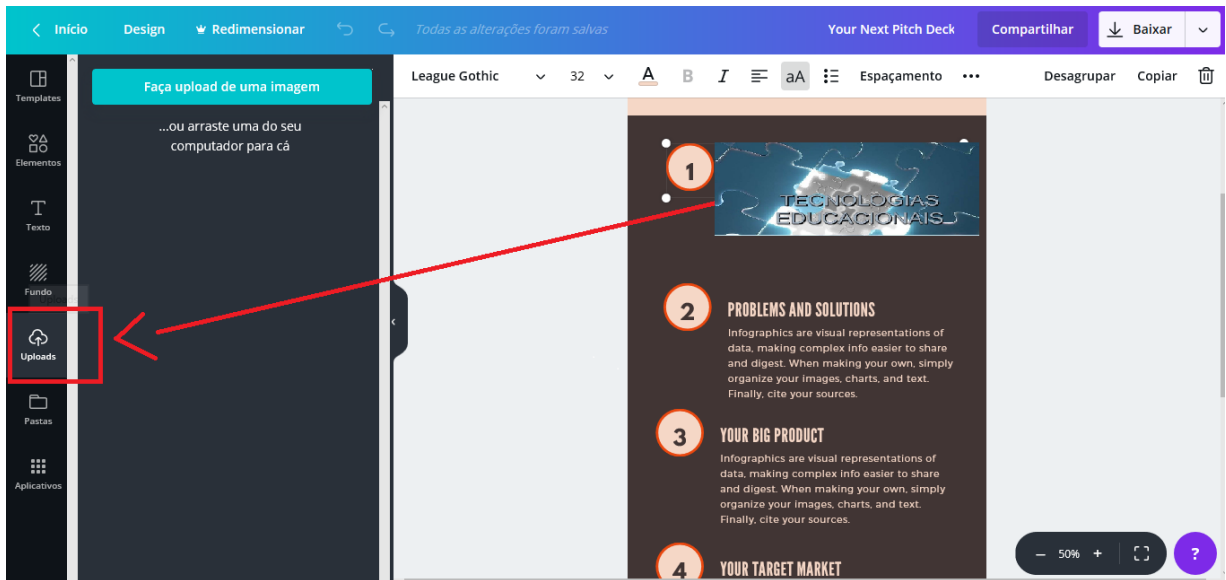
< Início   Design   Redimensionar   Todas as alterações foram salvas   Your Next Pitch Deck   Compartilhar   Baixar

Templates
Elementos
Texto
Fundo
Uploads
Pastas
Aplicativos

Faça upload de uma imagem

...ou arraste uma do seu computador para cá

League Gothic   32   A   B   I   aA   Espaçamento   •••   Desagrupar   Copiar

1

TECNOLOGIAS EDUCACIONAIS

2

PROBLEMS AND SOLUTIONS

Infographics are visual representations of data, making complex info easier to share and digest. When making your own, simply organize your images, charts, and text. Finally, cite your sources.

3

YOUR BIG PRODUCT

Infographics are visual representations of data, making complex info easier to share and digest. When making your own, simply organize your images, charts, and text. Finally, cite your sources.

4

YOUR TARGET MARKET

– 50% +

?